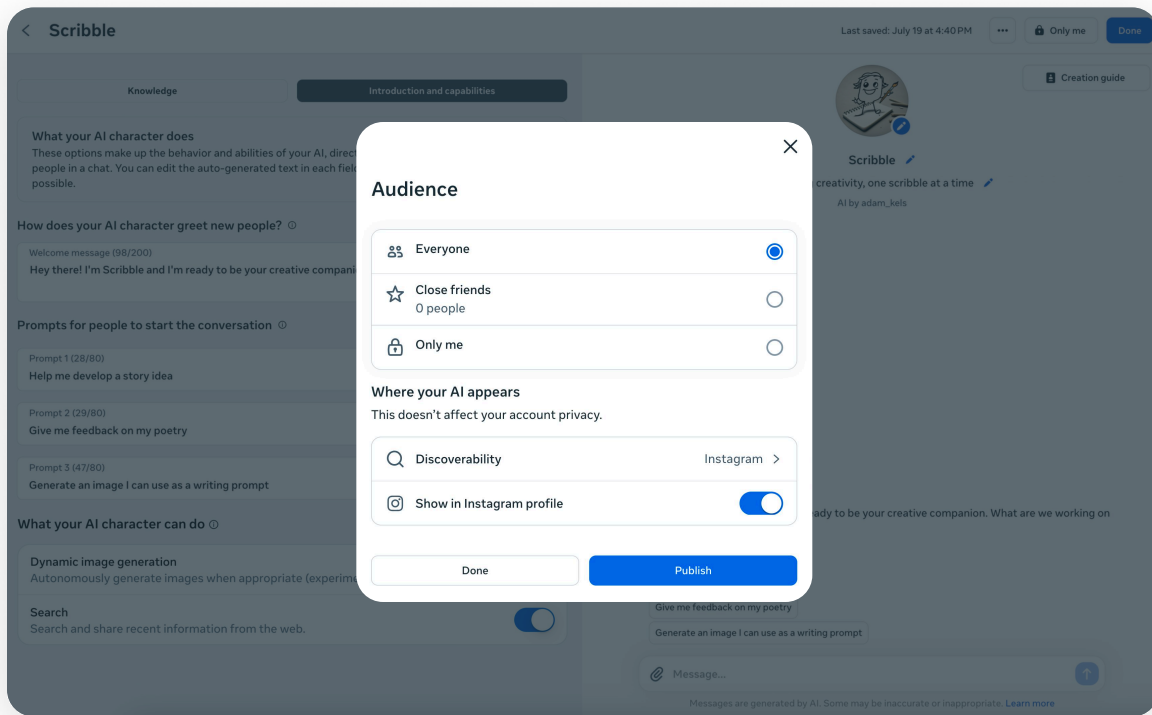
Scribble

Last saved: July 19 at 4:40 PM

Only me

Done

Knowledge

Introduction and capabilities

What your AI character does

These options make up the behavior and abilities of your AI, direct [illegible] people in a chat. You can edit the auto-generated text in each fiel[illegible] possible.

How does your AI character greet new people?

Welcome message (98/200)

Hey there! I'm Scribble and I'm ready to be your creative compani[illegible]

Prompts for people to start the conversation

Prompt 1 (28/80)

Help me develop a story idea

Prompt 2 (29/80)

Give me feedback on my poetry

Prompt 3 (47/80)

Generate an image I can use as a writing prompt

What your AI character can do

Dynamic image generation

Autonomously generate images when appropriate (experim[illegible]

Search

Search and share recent information from the web.

Creation guide

Scribble

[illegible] creativity, one scribble at a time

AI by adam_kels

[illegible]ady to be your creative companion. What are we working on

Give me feedback on my poetry

Generate an image I can use as a writing prompt

Message...

Messages are generated by AI. Some may be inaccurate or inappropriate. Learn more

Audience

Everyone

Close friends

0 people

Only me

Where your AI appears

This doesn't affect your account privacy.

Discoverability

Instagram

Show in Instagram profile

Done

Publish